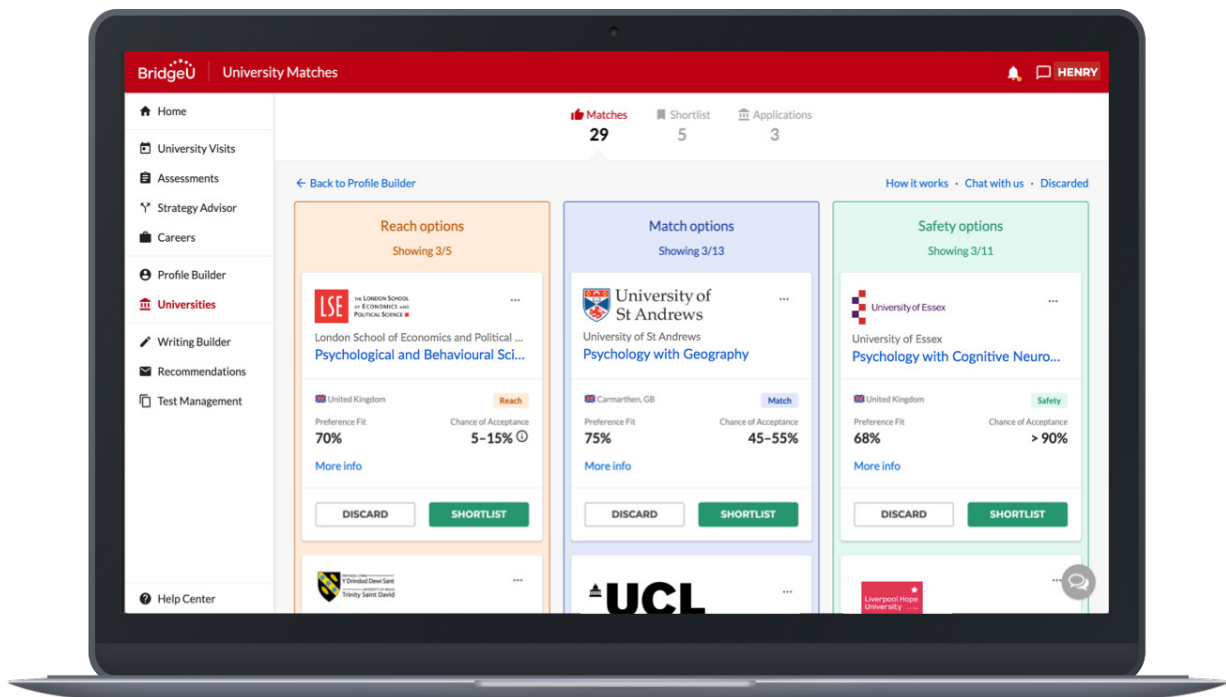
BridgeU | University Matches

HENRY

Home

University Visits

Assessments

Strategy Advisor

Careers

Profile Builder

Universities

Writing Builder

Recommendations

Test Management

Help Center

Matches 29 | Shortlist 5 | Applications 3

← Back to Profile Builder

How it works · Chat with us · Discarded

Reach options
Showing 3/5

LSE THE LONDON SCHOOL OF ECONOMICS AND POLITICAL SCIENCE

London School of Economics and Political ...
Psychological and Behavioural Sci...

United Kingdom
Reach
Preference Fit
70%
Chance of Acceptance
5–15%
More info
DISCARD
SHORTLIST

Y Drindod Dewi Sant
Trinity Saint David

Match options
Showing 3/13

University of St Andrews
University of St Andrews
Psychology with Geography

Carmarthen, GB
Match
Preference Fit
75%
Chance of Acceptance
45–55%
More info
DISCARD
SHORTLIST

UCL

Safety options
Showing 3/11

University of Essex
University of Essex
Psychology with Cognitive Neuro...

United Kingdom
Safety
Preference Fit
68%
Chance of Acceptance
> 90%
More info
DISCARD
SHORTLIST

Liverpool Hope University